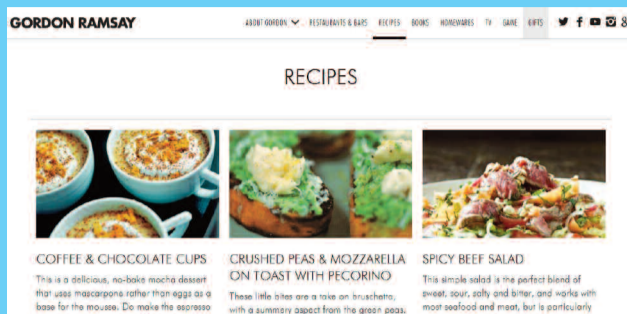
GORDON RAMSAY

ABOUT GORDON RESTAURANTS & BARS RECIPES BOOKS HOMEWARES TV GAME GIFTS

RECIPES

COFFEE & CHOCOLATE CUPS

This is a delicious, no-bake mocha dessert that uses mascarpone rather than eggs as a base for the mousse. Do make the espresso

CRUSHED PEAS & MOZZARELLA ON TOAST WITH PECORINO

These little bites are a take on bruschetta, with a summery aspect from the green peas,

SPICY BEEF SALAD

This simple salad is the perfect blend of sweet, sour, salty and bitter, and works with most seafood and meat, but is particularly